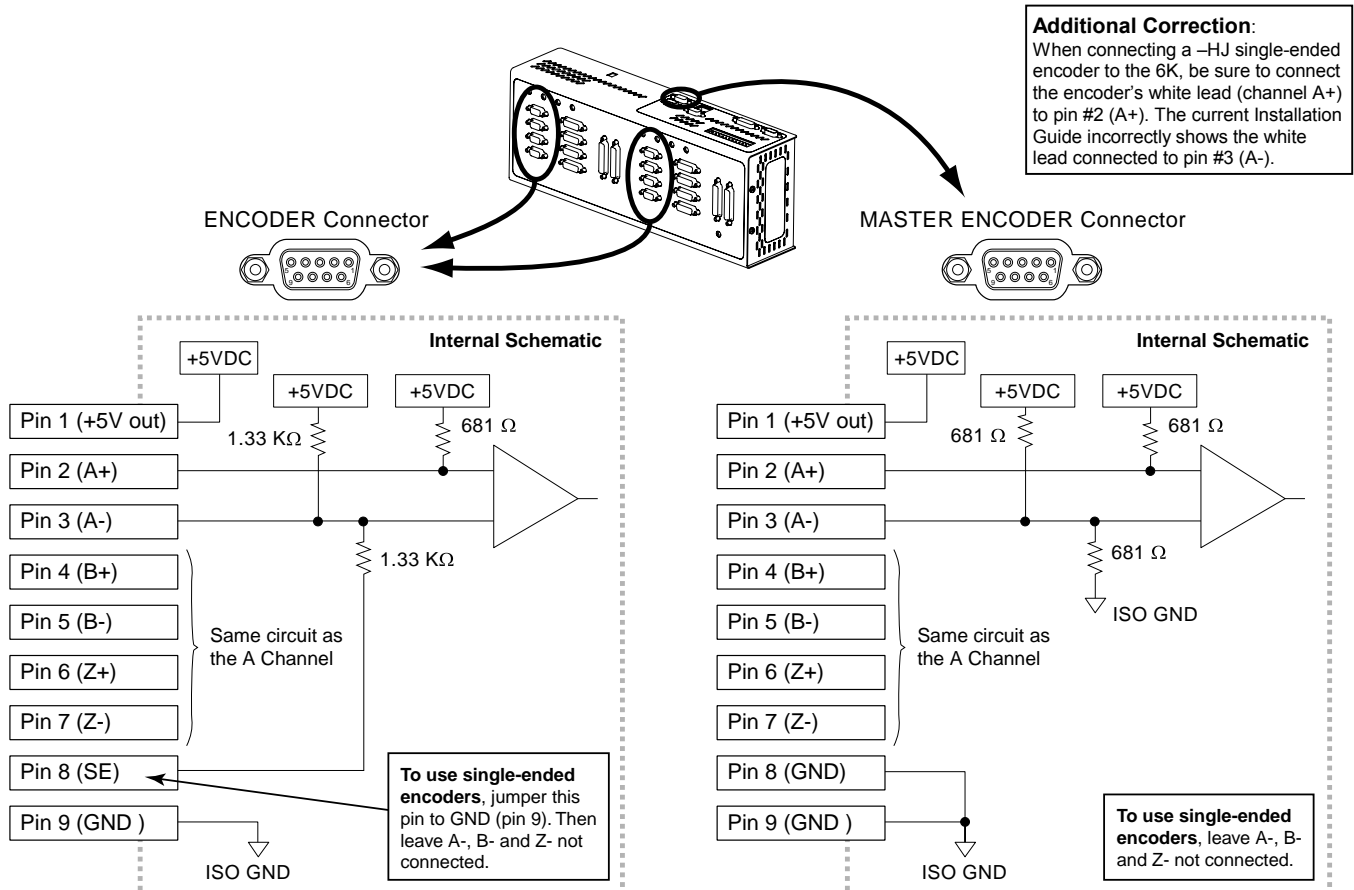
**Additional Correction**:
When connecting a –HJ single-ended encoder to the 6K, be sure to connect the encoder's white lead (channel A+) to pin #2 (A+). The current Installation Guide incorrectly shows the white lead connected to pin #3 (A-).

ENCODER Connector

MASTER ENCODER Connector

Internal Schematic

+5VDC
+5VDC
+5VDC
Pin 1 (+5V out)
1.33 KΩ
681 Ω
Pin 2 (A+)
Pin 3 (A-)
1.33 KΩ
Pin 4 (B+)
Pin 5 (B-)
Same circuit as the A Channel
Pin 6 (Z+)
Pin 7 (Z-)
Pin 8 (SE)
Pin 9 (GND )
ISO GND

**To use single-ended encoders**, jumper this pin to GND (pin 9). Then leave A-, B- and Z- not connected.

Internal Schematic

+5VDC
+5VDC
+5VDC
Pin 1 (+5V out)
681 Ω
681 Ω
Pin 2 (A+)
Pin 3 (A-)
681 Ω
Pin 4 (B+)
ISO GND
Pin 5 (B-)
Same circuit as the A Channel
Pin 6 (Z+)
Pin 7 (Z-)
Pin 8 (GND)
Pin 9 (GND )
ISO GND

**To use single-ended encoders**, leave A-, B- and Z- not connected.